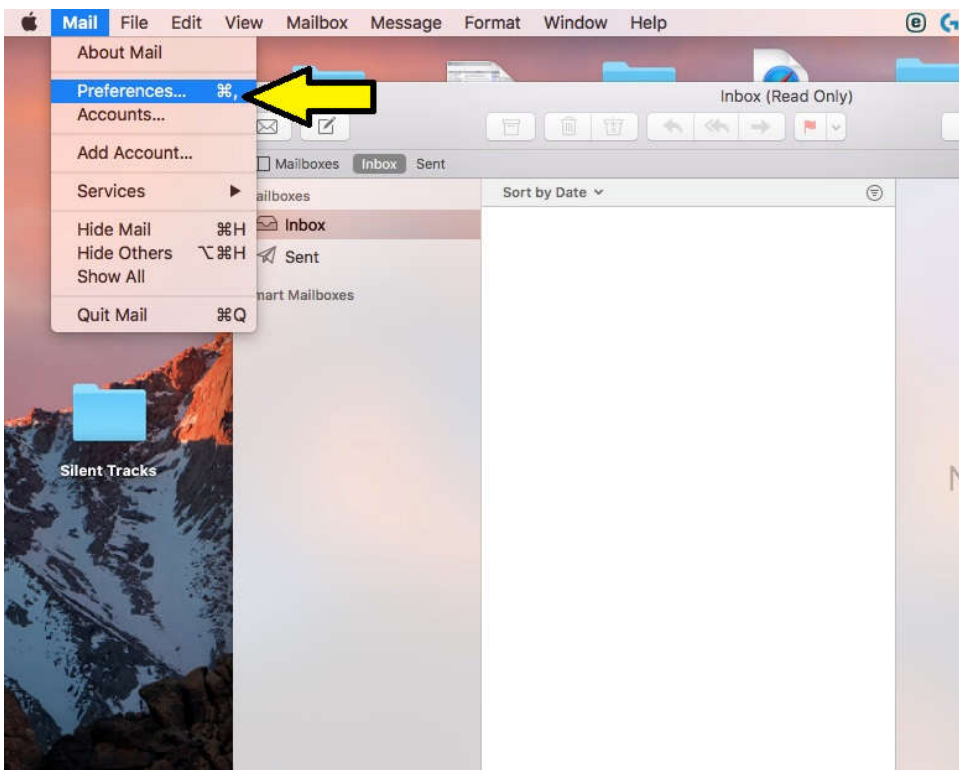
Mail File Edit View Mailbox Message Format Window Help

About Mail

Preferences... ⌘,
Accounts...

Add Account...

Services ▶

Hide Mail ⌘H
Hide Others ⌥⌘H
Show All

Quit Mail ⌘Q

Inbox (Read Only)

Mailboxes Inbox Sent

ailboxes
Inbox
Sent
nart Mailboxes

Sort by Date

Silent Tracks